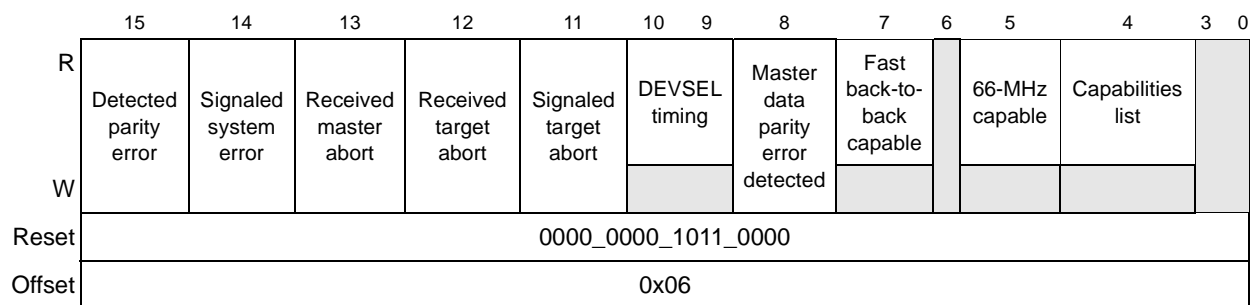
| | 15 | 14 | 13 | 12 | 11 | 10 9 | 8 | 7 | 6 | 5 | 4 | 3 0 |
|---|---|---|---|---|---|---|---|---|---|---|---|---|
| R / W | Detected parity error | Signaled system error | Received master abort | Received target abort | Signaled target abort | DEVSEL timing | Master data parity error detected | Fast back-to-back capable | | 66-MHz capable | Capabilities list | |
| Reset | 0000_0000_1011_0000 | | | | | | | | | | | |
| Offset | 0x06 | | | | | | | | | | | |